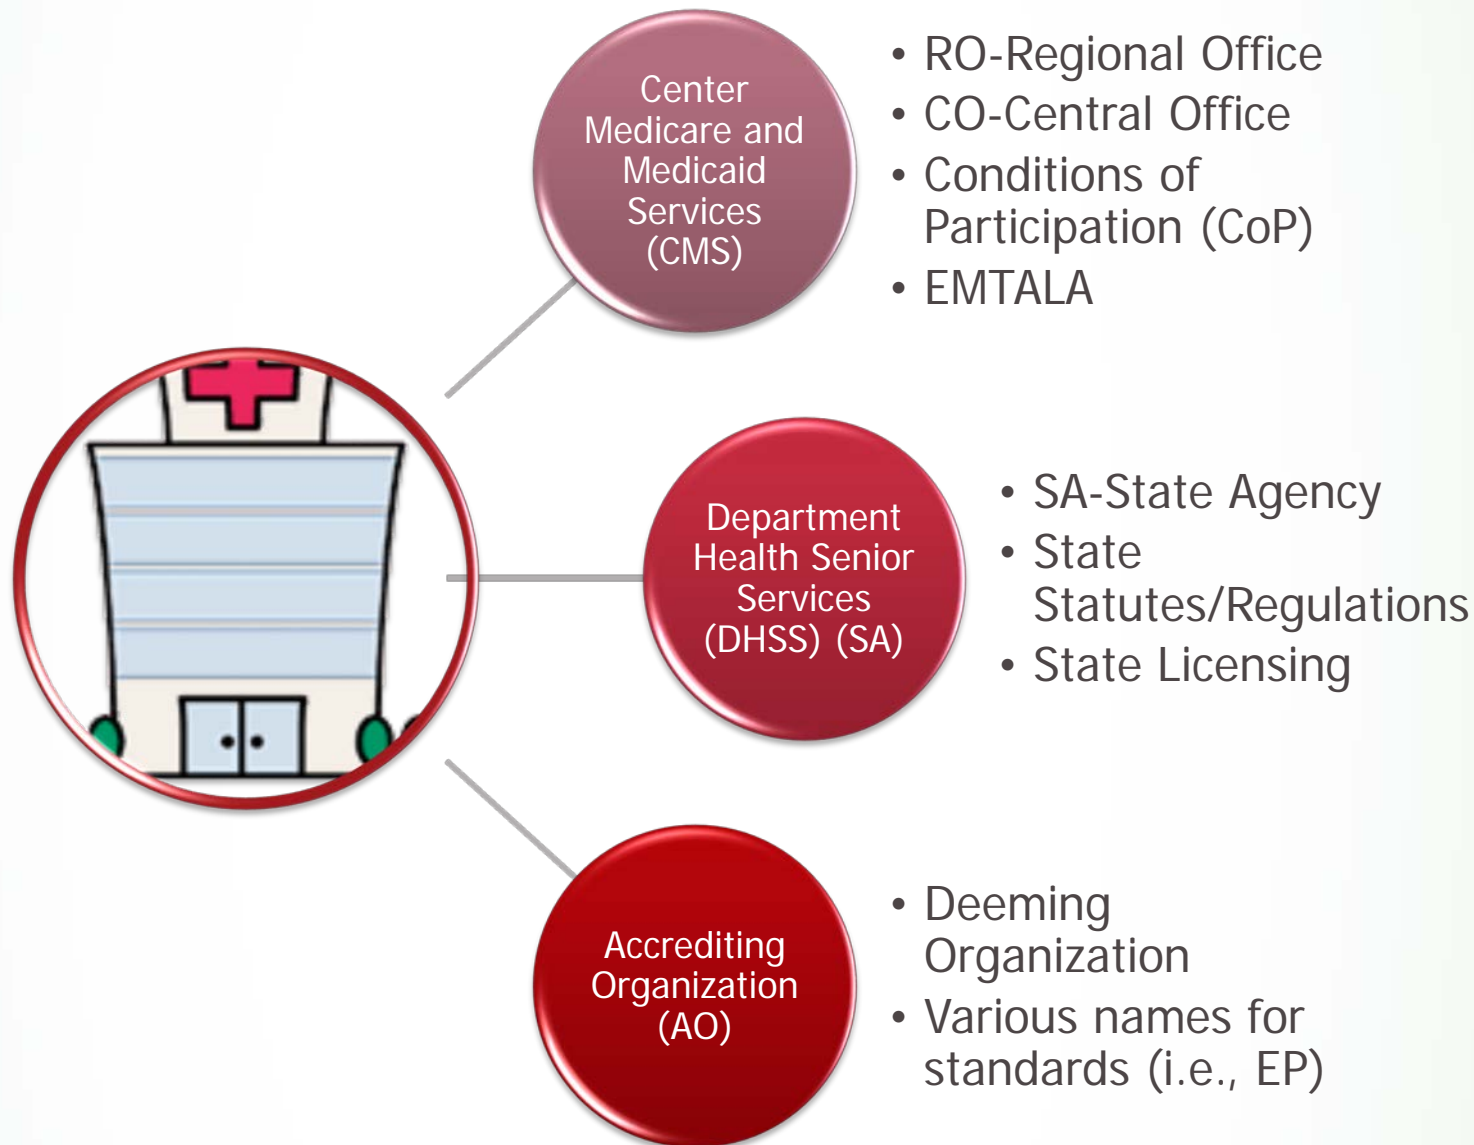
Center Medicare and Medicaid Services (CMS)

• RO-Regional Office
• CO-Central Office
• Conditions of Participation (CoP)
• EMTALA

Department Health Senior Services (DHSS) (SA)

• SA-State Agency
• State Statutes/Regulations
• State Licensing

Accrediting Organization (AO)

• Deeming Organization
• Various names for standards (i.e., EP)